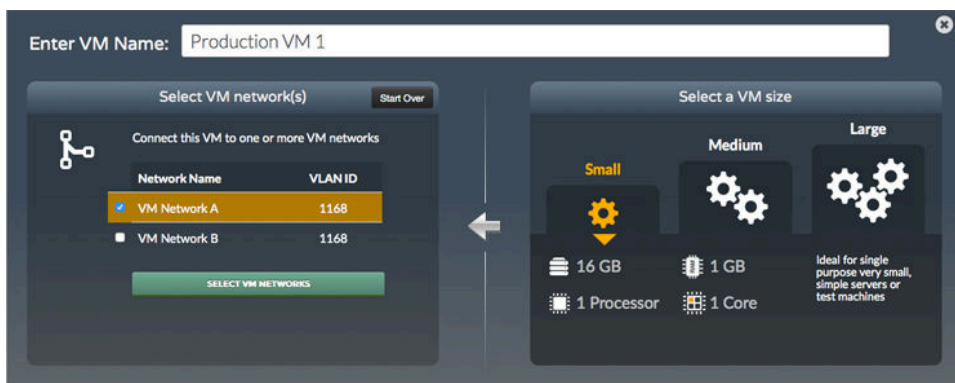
Enter VM Name: Production VM 1

Select VM network(s)

Start Over

Connect this VM to one or more VM networks

| Network Name | VLAN ID |
|---|---|
| VM Network A | 1168 |
| VM Network B | 1168 |

SELECT VM NETWORKS

Select a VM size

Small

Medium

Large

16 GB

1 GB

1 Processor

1 Core

Ideal for single purpose very small, simple servers or test machines